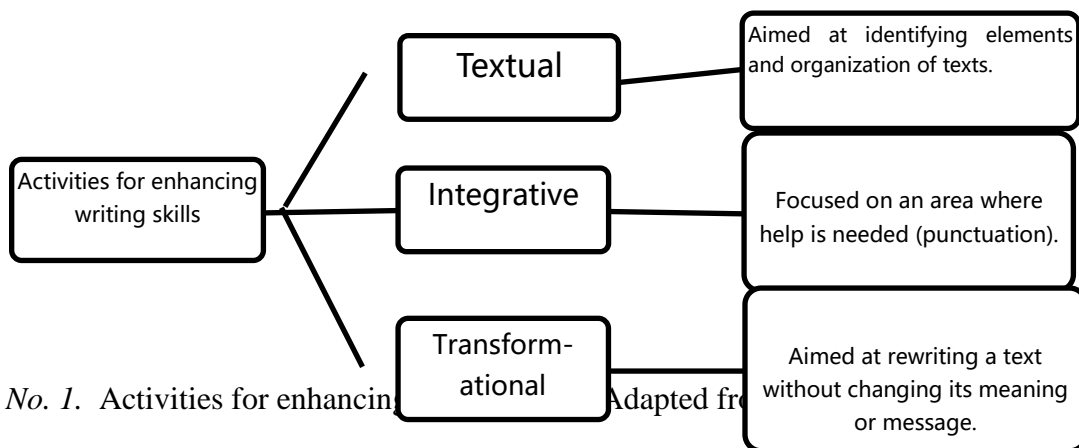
Activities for enhancing writing skills

Textual

Aimed at identifying elements and organization of texts.

Integrative

Focused on an area where help is needed (punctuation).

Transform-ational

Aimed at rewriting a text without changing its meaning or message.

No. 1. Activities for enhancin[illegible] Adapted fr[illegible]